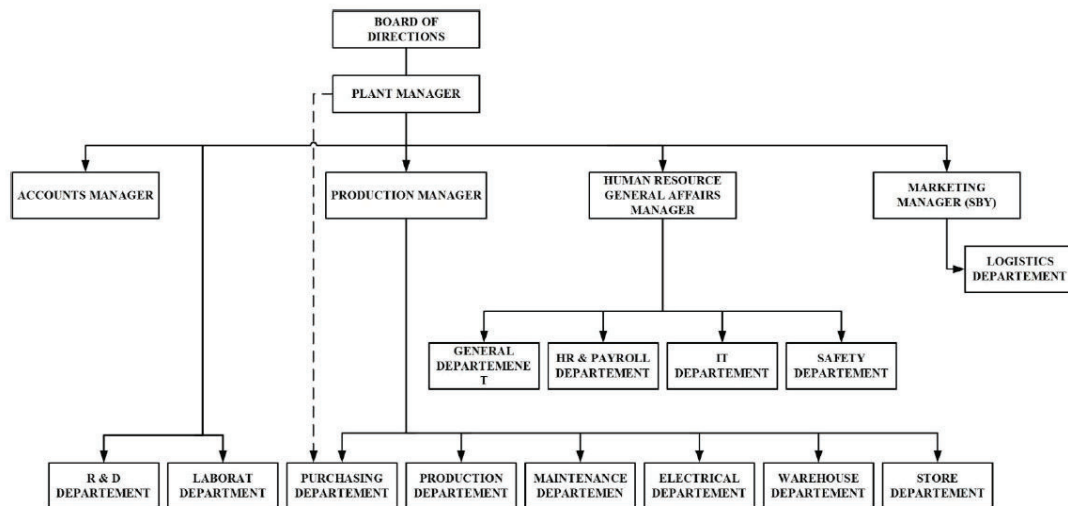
BOARD OF DIRECTIONS

PLANT MANAGER

ACCOUNTS MANAGER

PRODUCTION MANAGER

HUMAN RESOURCE GENERAL AFFAIRS MANAGER

MARKETING MANAGER (SBY)

LOGISTICS DEPARTEMENT

GENERAL DEPARTEMENE T

HR & PAYROLL DEPARTEMENT

IT DEPARTEMENT

SAFETY DEPARTEMENT

R & D DEPARTEMENT

LABORAT DEPARTMENT

PURCHASING DEPARTEMENT

PRODUCTION DEPARTEMENT

MAINTENANCE DEPARTEMEN

ELECTRICAL DEPARTEMENT

WAREHOUSE DEPARTEMENT

STORE DEPARTEMENT